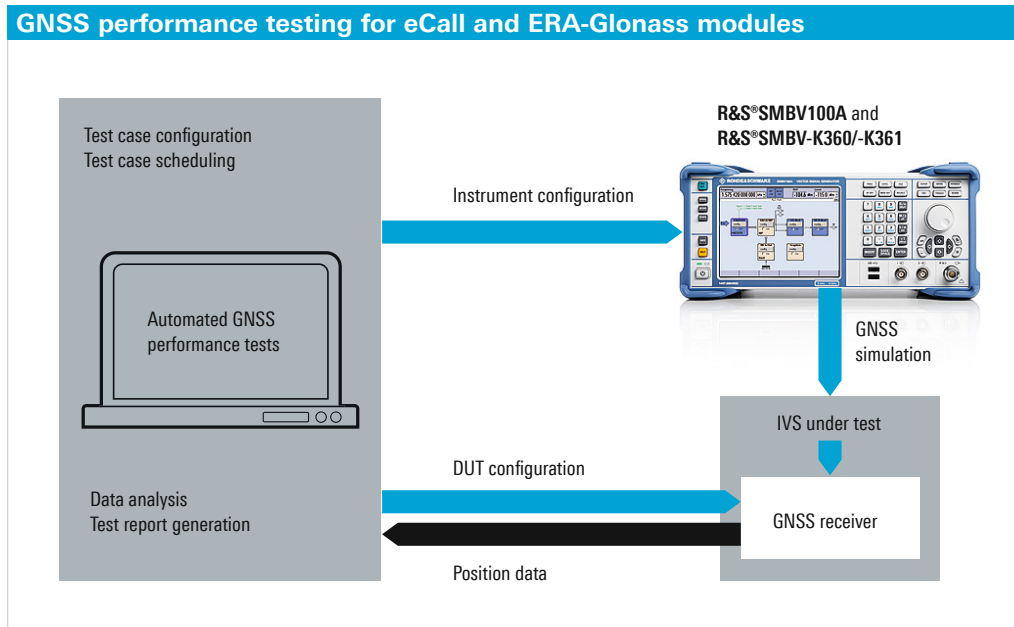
GNSS performance testing for eCall and ERA-Glonass modules

Test case configuration
Test case scheduling

Automated GNSS performance tests

Data analysis
Test report generation

R&S®SMBV100A and
R&S®SMBV-K360/-K361

Instrument configuration

GNSS simulation

IVS under test

DUT configuration

GNSS receiver

Position data